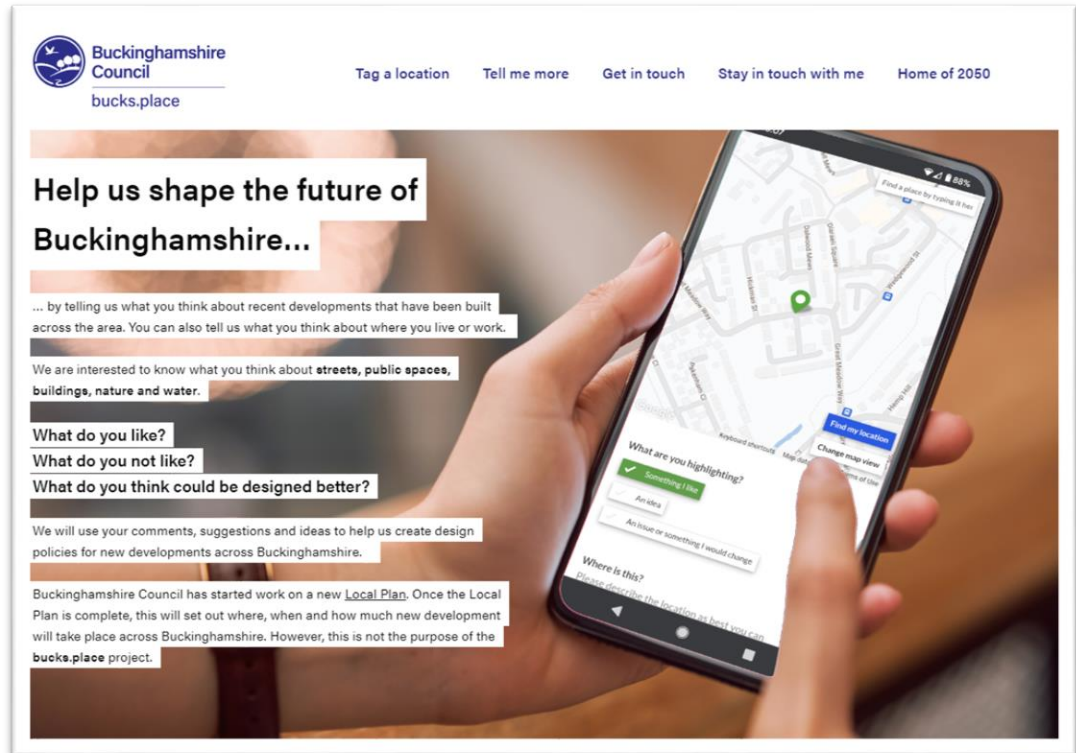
Buckinghamshire Council
bucks.place

Tag a location Tell me more Get in touch Stay in touch with me Home of 2050

Help us shape the future of Buckinghamshire...

... by telling us what you think about recent developments that have been built across the area. You can also tell us what you think about where you live or work.

We are interested to know what you think about **streets, public spaces, buildings, nature and water.**

What do you like?
What do you not like?
What do you think could be designed better?

We will use your comments, suggestions and ideas to help us create design policies for new developments across Buckinghamshire.

Buckinghamshire Council has started work on a new Local Plan. Once the Local Plan is complete, this will set out where, when and how much new development will take place across Buckinghamshire. However, this is not the purpose of the **bucks.place** project.

88%
Find a place by typing it her
Find my location
Change map view
Keyboard shortcuts Map data
Terms of Use
What are you highlighting?
Something I like
An idea
An issue or something I would change
Where is this?
Please describe the location as best you can